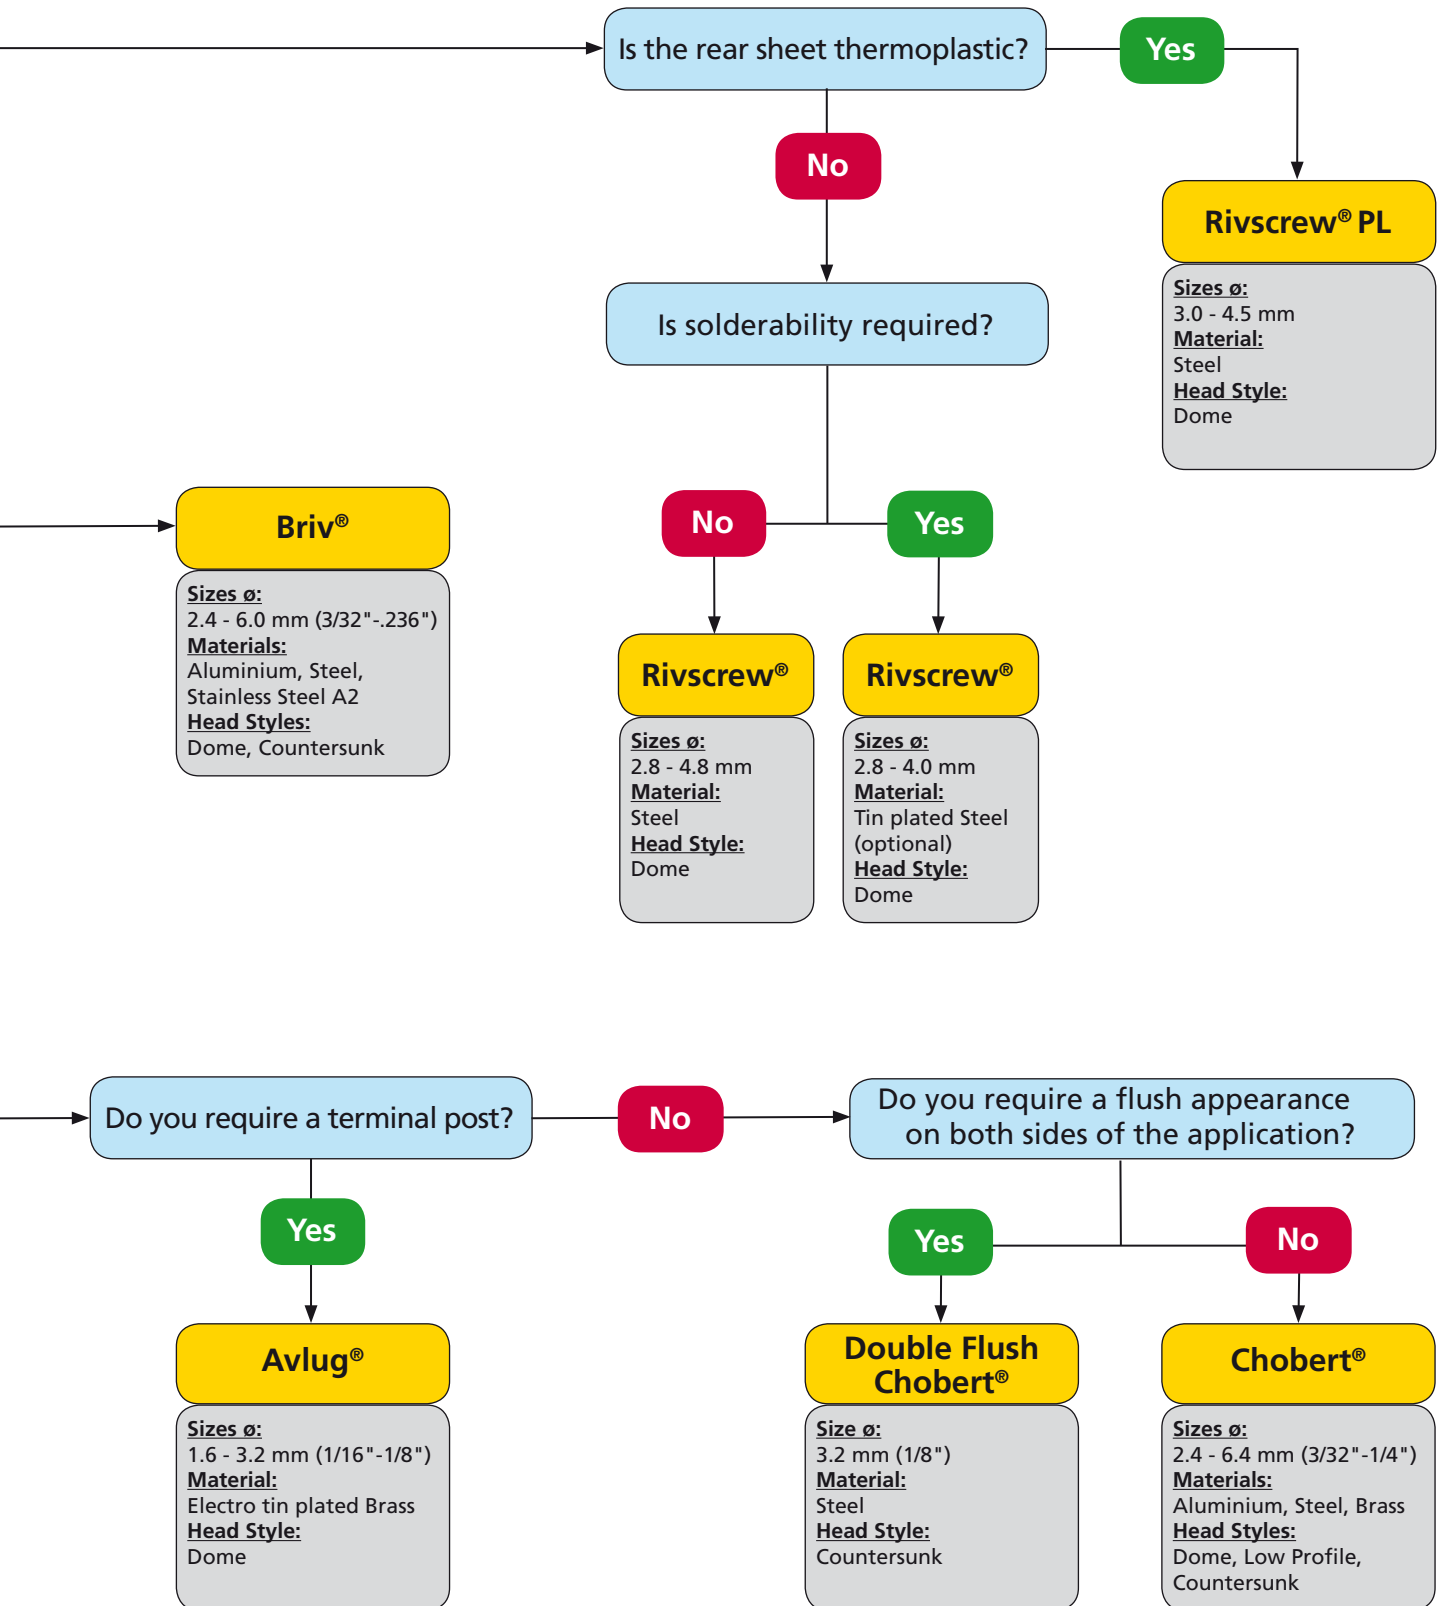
Is the rear sheet thermoplastic?

Yes

No

Rivscrew® PL

Sizes ø:
3.0 - 4.5 mm
Material:
Steel
Head Style:
Dome

Is solderability required?

Briv®

Sizes ø:
2.4 - 6.0 mm (3/32"-.236")
Materials:
Aluminium, Steel, Stainless Steel A2
Head Styles:
Dome, Countersunk

No

Yes

Rivscrew®

Sizes ø:
2.8 - 4.8 mm
Material:
Steel
Head Style:
Dome

Rivscrew®

Sizes ø:
2.8 - 4.0 mm
Material:
Tin plated Steel (optional)
Head Style:
Dome

Do you require a terminal post?

No

Do you require a flush appearance on both sides of the application?

Yes

Yes

No

Avlug®

Sizes ø:
1.6 - 3.2 mm (1/16"-1/8")
Material:
Electro tin plated Brass
Head Style:
Dome

Double Flush Chobert®

Size ø:
3.2 mm (1/8")
Material:
Steel
Head Style:
Countersunk

Chobert®

Sizes ø:
2.4 - 6.4 mm (3/32"-1/4")
Materials:
Aluminium, Steel, Brass
Head Styles:
Dome, Low Profile, Countersunk